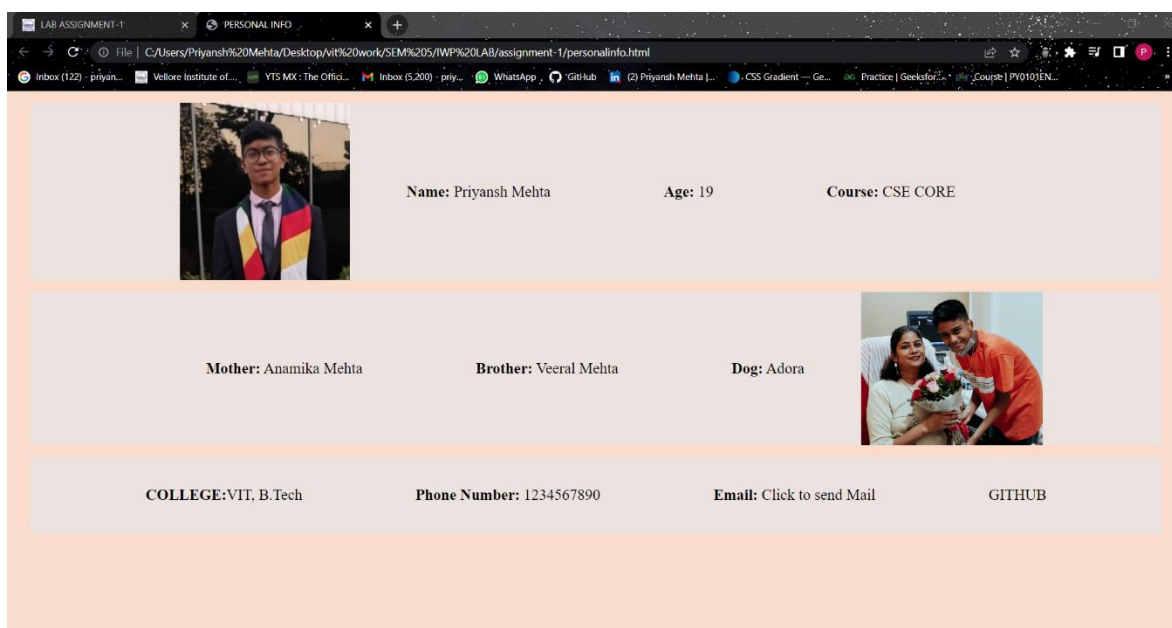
LAB ASSIGNMENT-1 ×
PERSONAL INFO ×
+
File | C:/Users/Priyansh%20Mehta/Desktop/vit%20work/SEM%205/IWP%20LAB/assignment-1/personalinfo.html

Inbox (122) - priyan... Vellore Institute of... YTS MX : The Offici... Inbox (5,200) - priy... WhatsApp GitHub (2) Priyansh Mehta |... CSS Gradient — Ge... Practice | Geeksfor... Course | PY0101EN...

Name: Priyansh Mehta Age: 19 Course: CSE CORE

Mother: Anamika Mehta Brother: Veeral Mehta Dog: Adora

COLLEGE:VIT, B.Tech Phone Number: 1234567890 Email: Click to send Mail GITHUB